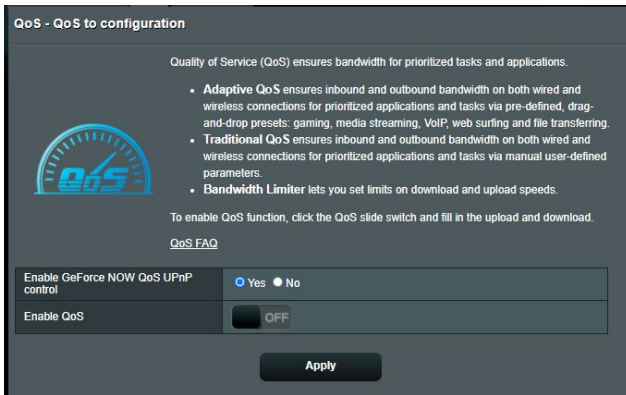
QoS - QoS to configuration

QoS

Quality of Service (QoS) ensures bandwidth for prioritized tasks and applications.

- **Adaptive QoS** ensures inbound and outbound bandwidth on both wired and wireless connections for prioritized applications and tasks via pre-defined, drag-and-drop presets: gaming, media streaming, VoIP, web surfing and file transferring.
- **Traditional QoS** ensures inbound and outbound bandwidth on both wired and wireless connections for prioritized applications and tasks via manual user-defined parameters.
- **Bandwidth Limiter** lets you set limits on download and upload speeds.

To enable QoS function, click the QoS slide switch and fill in the upload and download.

QoS FAQ

| Enable GeForce NOW QoS UPnP control | Yes No |
|---|---|
| Enable QoS | OFF |

Apply